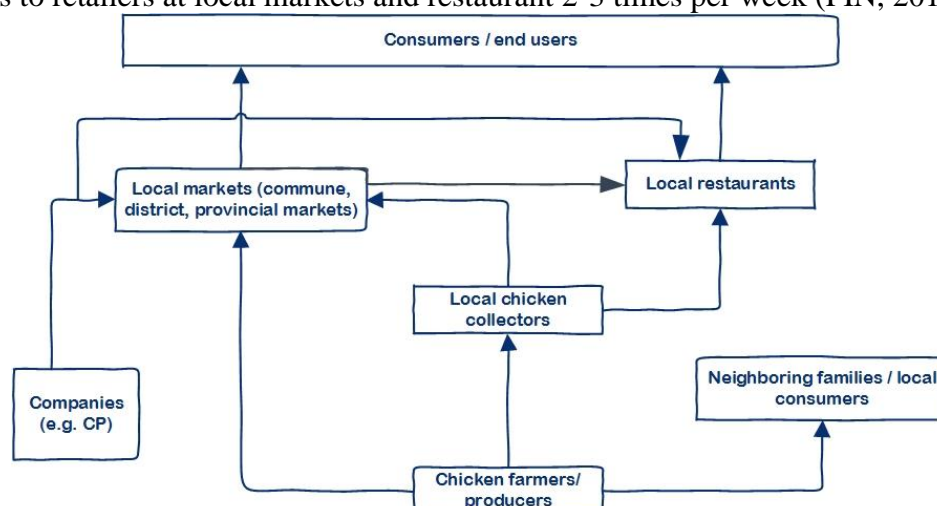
s to retailers at local markets and restaurant 2-3 times per week (PIN, 201

Consumers / end users

Local markets (commune, district, provincial markets)

Local restaurants

Local chicken collectors

Companies (e.g. CP)

Neighboring families / local consumers

Chicken farmers/ producers